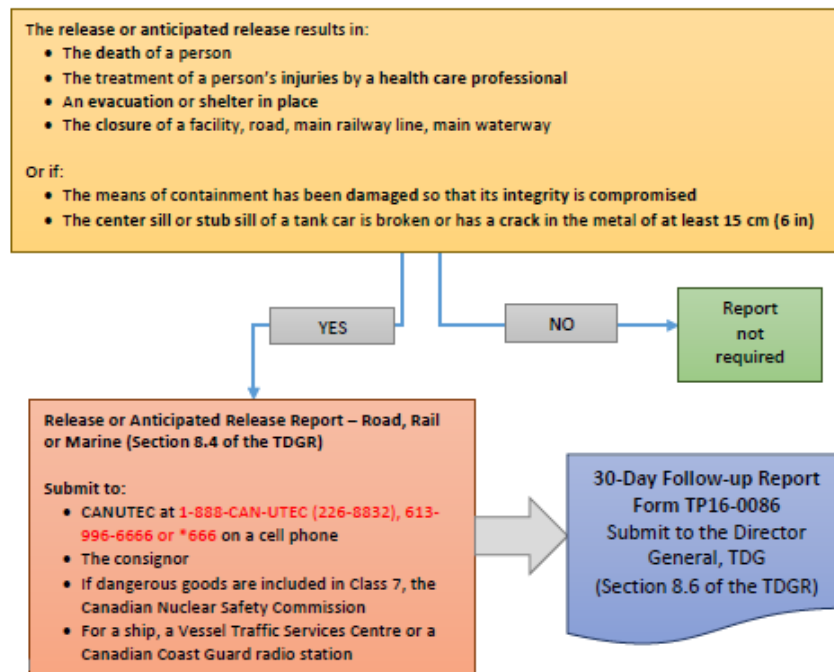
The release or anticipated release results in:

- The death of a person
- The treatment of a person's injuries by a health care professional
- An evacuation or shelter in place
- The closure of a facility, road, main railway line, main waterway

Or if:

- The means of containment has been damaged so that its integrity is compromised
- The center sill or stub sill of a tank car is broken or has a crack in the metal of at least 15 cm (6 in)

YES

NO

Report not required

Release or Anticipated Release Report – Road, Rail or Marine (Section 8.4 of the TDGR)

Submit to:

- CANUTEC at 1-888-CAN-UTEC (226-8832), 613-996-6666 or *666 on a cell phone
- The consignor
- If dangerous goods are included in Class 7, the Canadian Nuclear Safety Commission
- For a ship, a Vessel Traffic Services Centre or a Canadian Coast Guard radio station

30-Day Follow-up Report Form TP16-0086 Submit to the Director General, TDG (Section 8.6 of the TDGR)